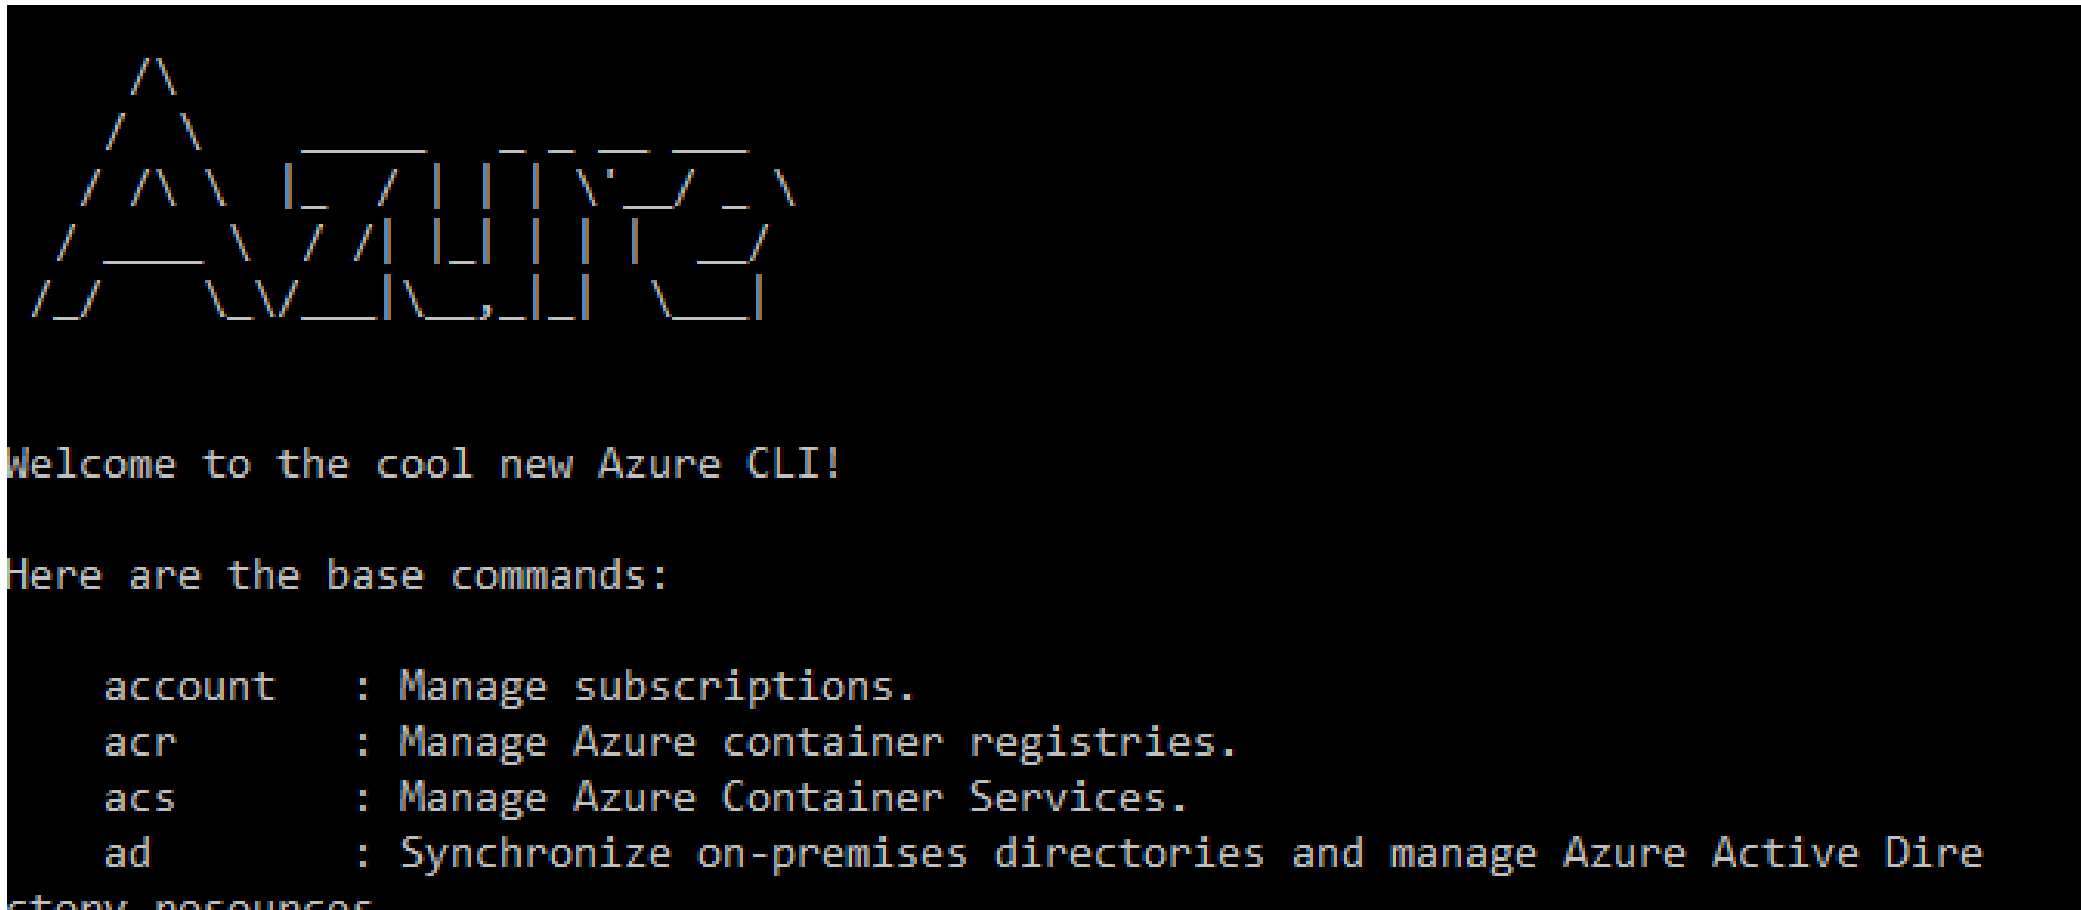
Welcome to the cool new Azure CLI!

Here are the base commands:

account : Manage subscriptions.
acr : Manage Azure container registries.
acs : Manage Azure Container Services.
ad : Synchronize on-premises directories and manage Azure Active Dire
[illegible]